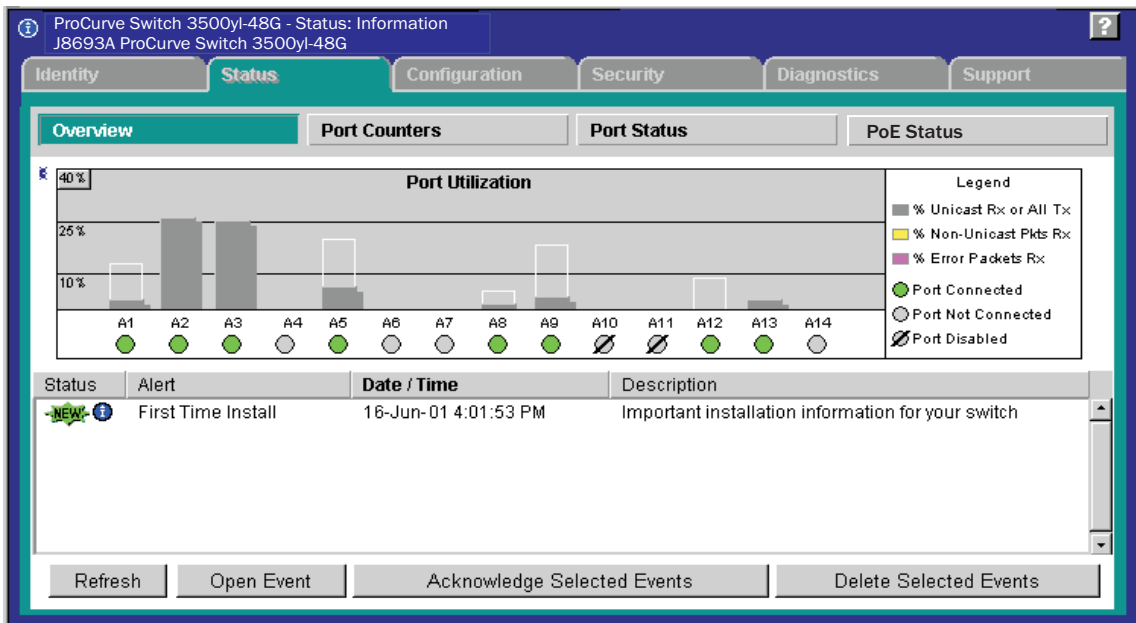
ProCurve Switch 3500yl-48G - Status: Information
J8693A ProCurve Switch 3500yl-48G

?

Identity | Status | Configuration | Security | Diagnostics | Support

Overview | Port Counters | Port Status | PoE Status

40 %

Port Utilization

25 %

10 %

A1 A2 A3 A4 A5 A6 A7 A8 A9 A10 A11 A12 A13 A14

Legend
% Unicast Rx or All Tx
% Non-Unicast Pkts Rx
% Error Packets Rx
Port Connected
Port Not Connected
Port Disabled

| Status | Alert | Date / Time | Description |
|---|---|---|---|
| NEW! | First Time Install | 16-Jun-01 4:01:53 PM | Important installation information for your switch |

Refresh | Open Event | Acknowledge Selected Events | Delete Selected Events